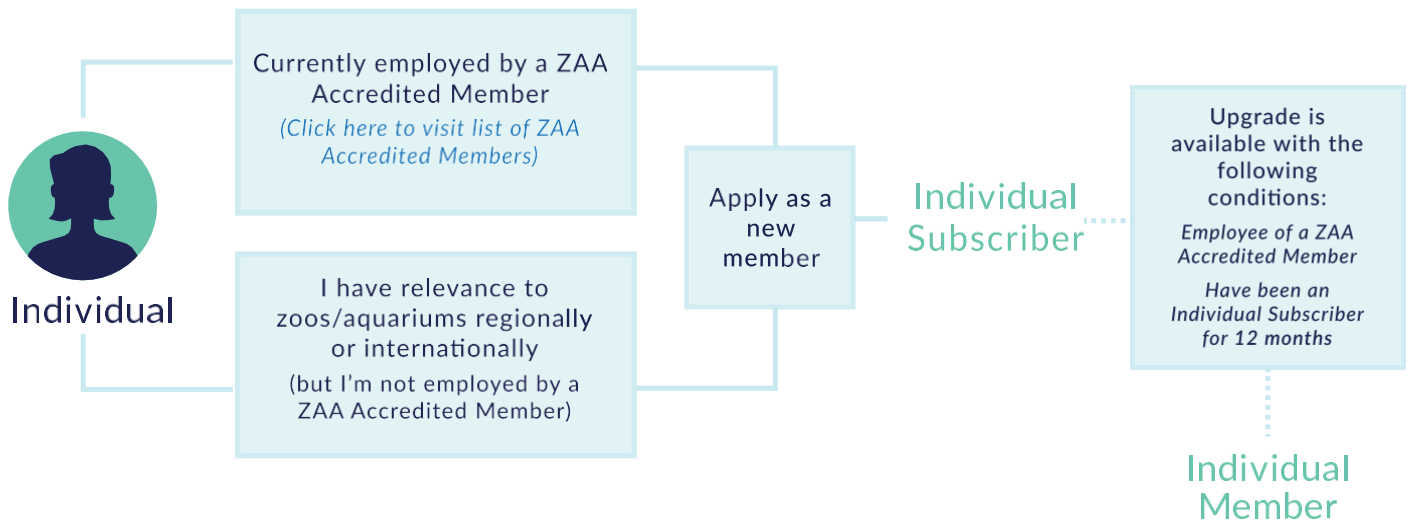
Individual

Currently employed by a ZAA Accredited Member

(Click here to visit list of ZAA Accredited Members)

I have relevance to zoos/aquariums regionally or internationally

(but I'm not employed by a ZAA Accredited Member)

Apply as a new member

Individual Subscriber

Upgrade is available with the following conditions:

Employee of a ZAA Accredited Member

Have been an Individual Subscriber for 12 months

Individual Member